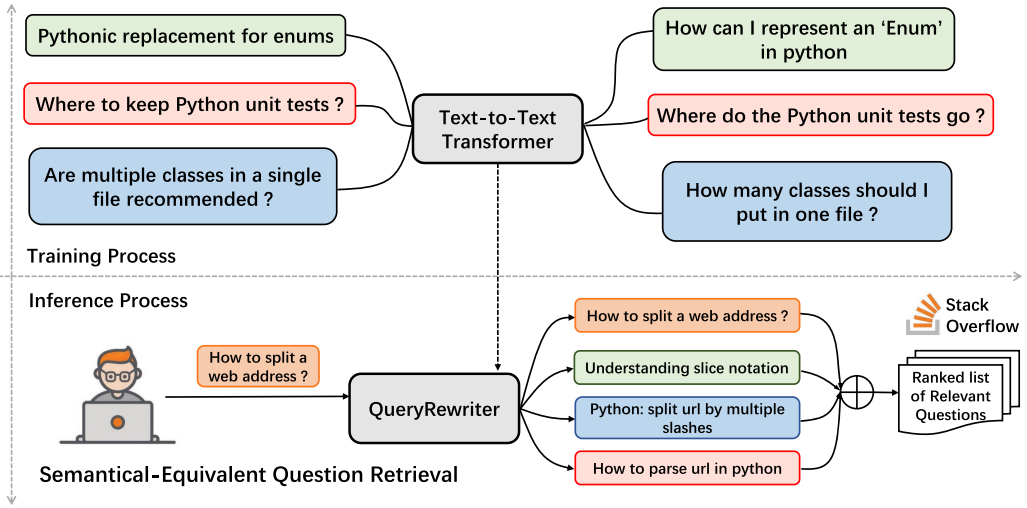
Pythonic replacement for enums

Where to keep Python unit tests ?

Are multiple classes in a single file recommended ?

Text-to-Text Transformer

How can I represent an ‘Enum’ in python

Where do the Python unit tests go ?

How many classes should I put in one file ?

Training Process

Inference Process

How to split a web address ?

QueryRewriter

How to split a web address ?

Understanding slice notation

Python: split url by multiple slashes

How to parse url in python

Stack Overflow

Ranked list of Relevant Questions

Semantical-Equivalent Question Retrieval